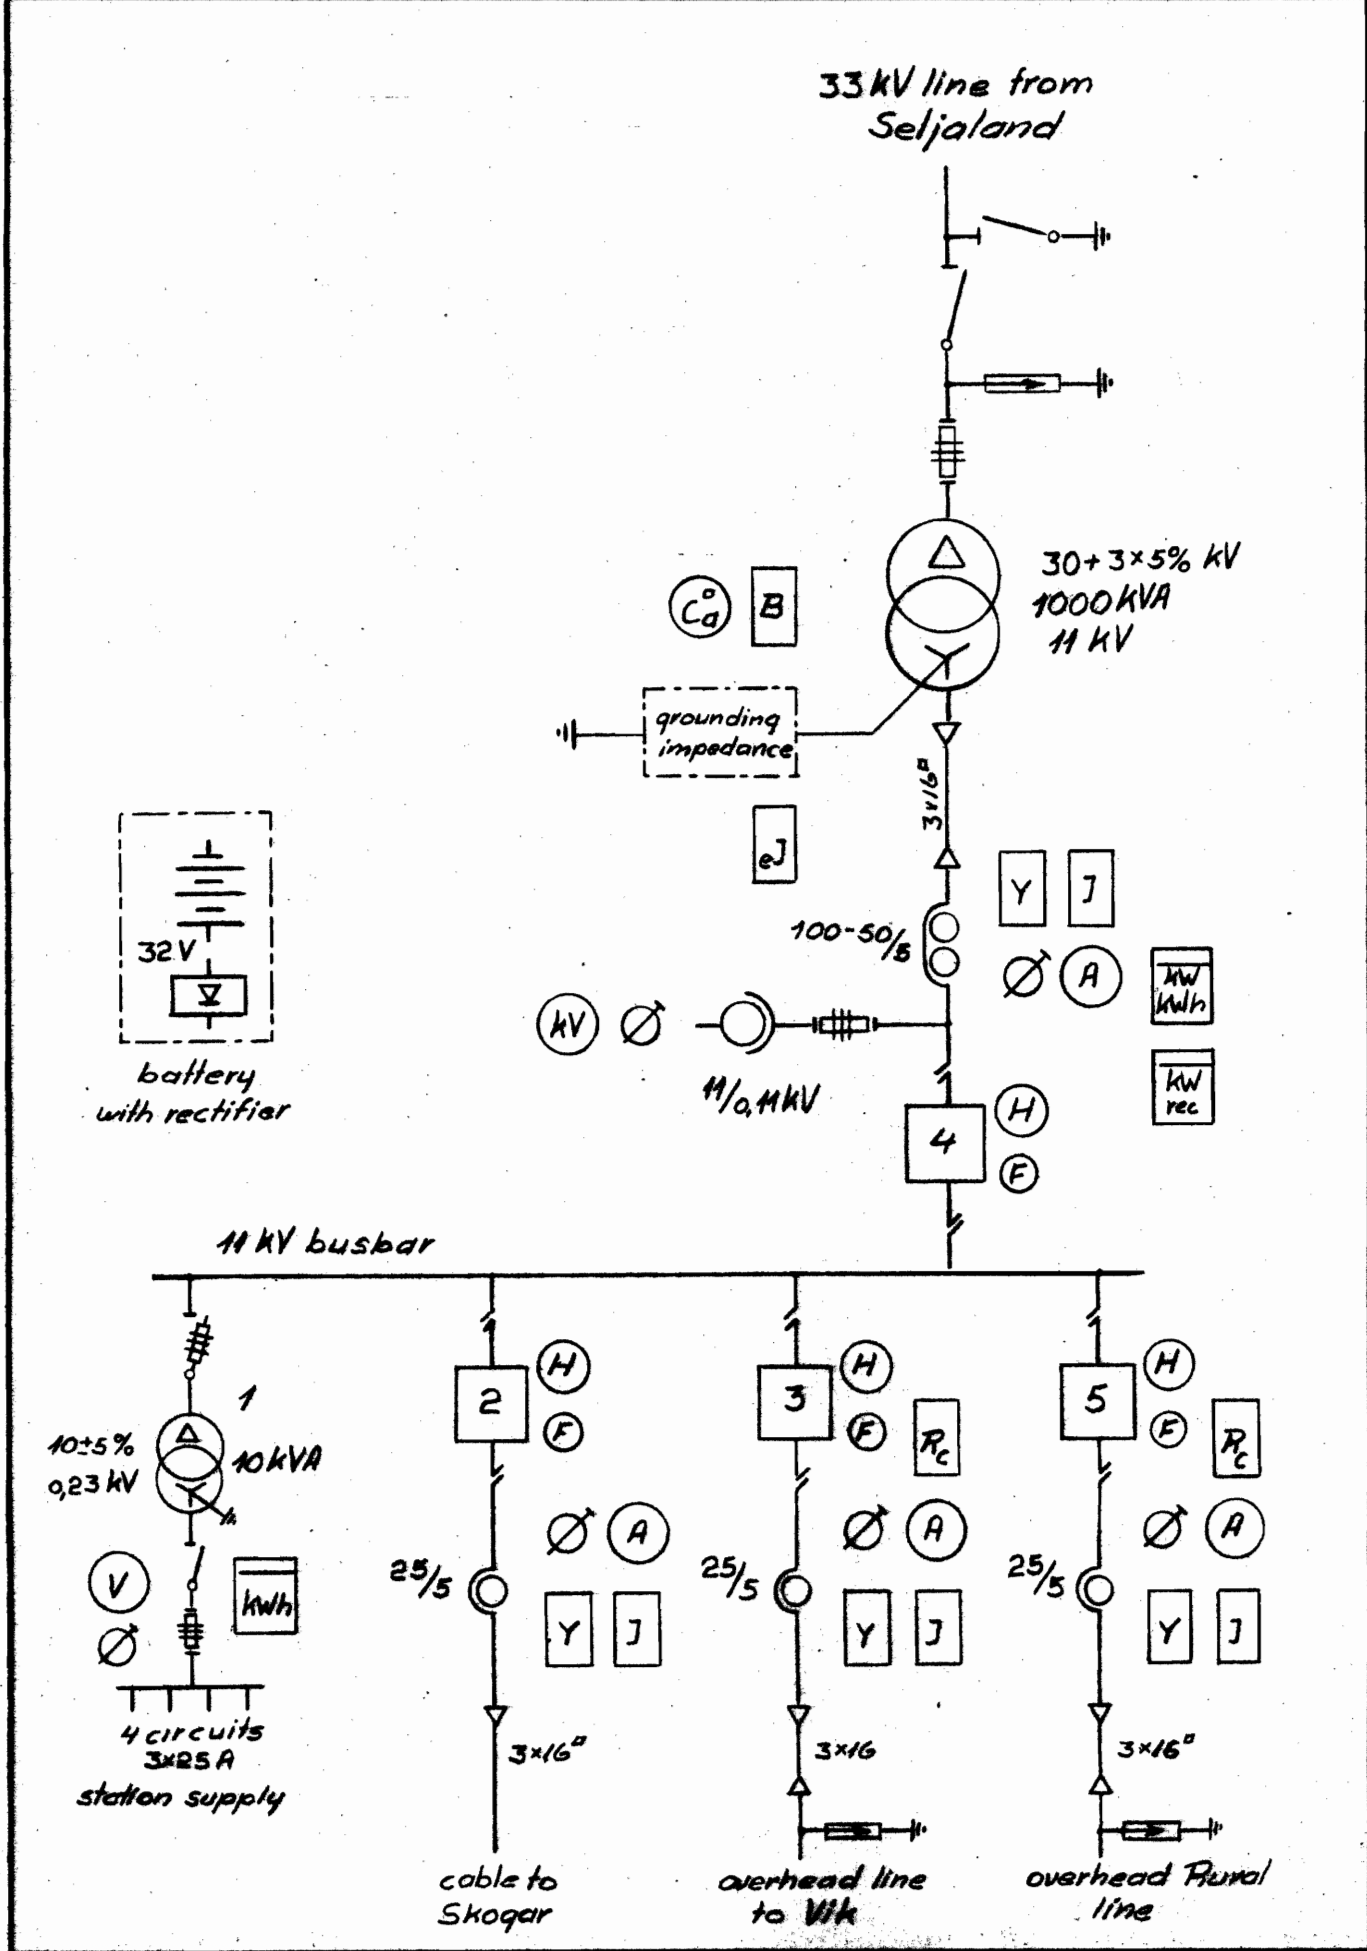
33 kV line from Seljaland

$C_a^o$ B

30+3×5% kV
1000 kVA
11 kV

grounding impedance

3×16$^{□}$

eJ

Y J

100-50/5

Ø A

kW kWh

kV Ø

11/0,11 kV

kW rec

32 V

battery with rectifier

H

4

F

11 kV busbar

1

10±5%
0,23 kV

10 kVA

2 H F

3 H F $R_c$

5 H F $R_c$

Ø A

Ø A

Ø A

25/5

25/5

25/5

V

kWh

Ø

Y J

Y J

Y J

4 circuits
3×25 A
station supply

3×16$^{□}$

3×16

3×16$^{□}$

cable to Skogar

overhead line to Vik

overhead Rural line